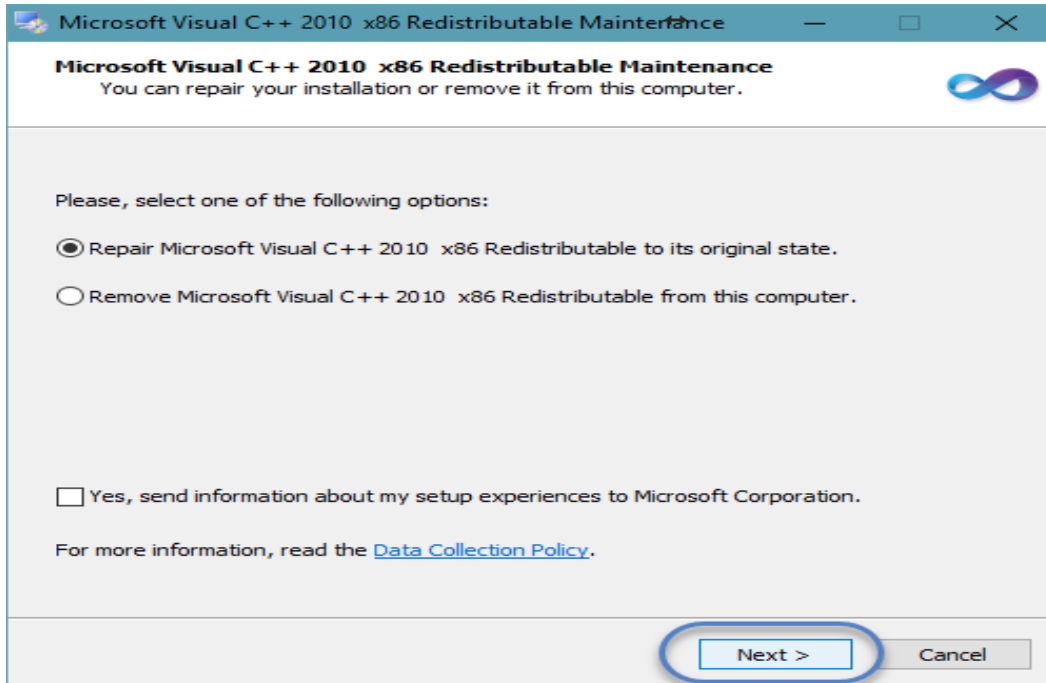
Microsoft Visual C++ 2010 x86 Redistributable Maintenance

Microsoft Visual C++ 2010 x86 Redistributable Maintenance
You can repair your installation or remove it from this computer.

Please, select one of the following options:

Repair Microsoft Visual C++ 2010 x86 Redistributable to its original state.

Remove Microsoft Visual C++ 2010 x86 Redistributable from this computer.

Yes, send information about my setup experiences to Microsoft Corporation.

For more information, read the Data Collection Policy.

Next >

Cancel